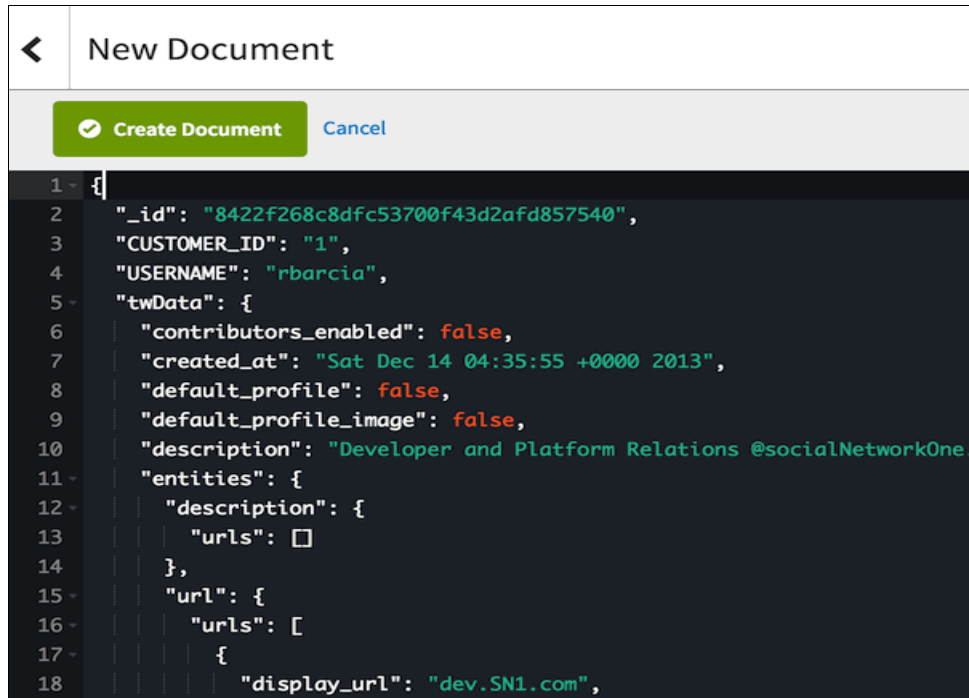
New Document

Create Document Cancel

1 {
2 "_id": "8422f268c8dfc53700f43d2afd857540",
3 "CUSTOMER_ID": "1",
4 "USERNAME": "rbarcia",
5 "twData": {
6 "contributors_enabled": false,
7 "created_at": "Sat Dec 14 04:35:55 +0000 2013",
8 "default_profile": false,
9 "default_profile_image": false,
10 "description": "Developer and Platform Relations @socialNetworkOne.
11 "entities": {
12 "description": {
13 "urls": []
14 },
15 "url": {
16 "urls": [
17 {
18 "display_url": "dev.SN1.com",